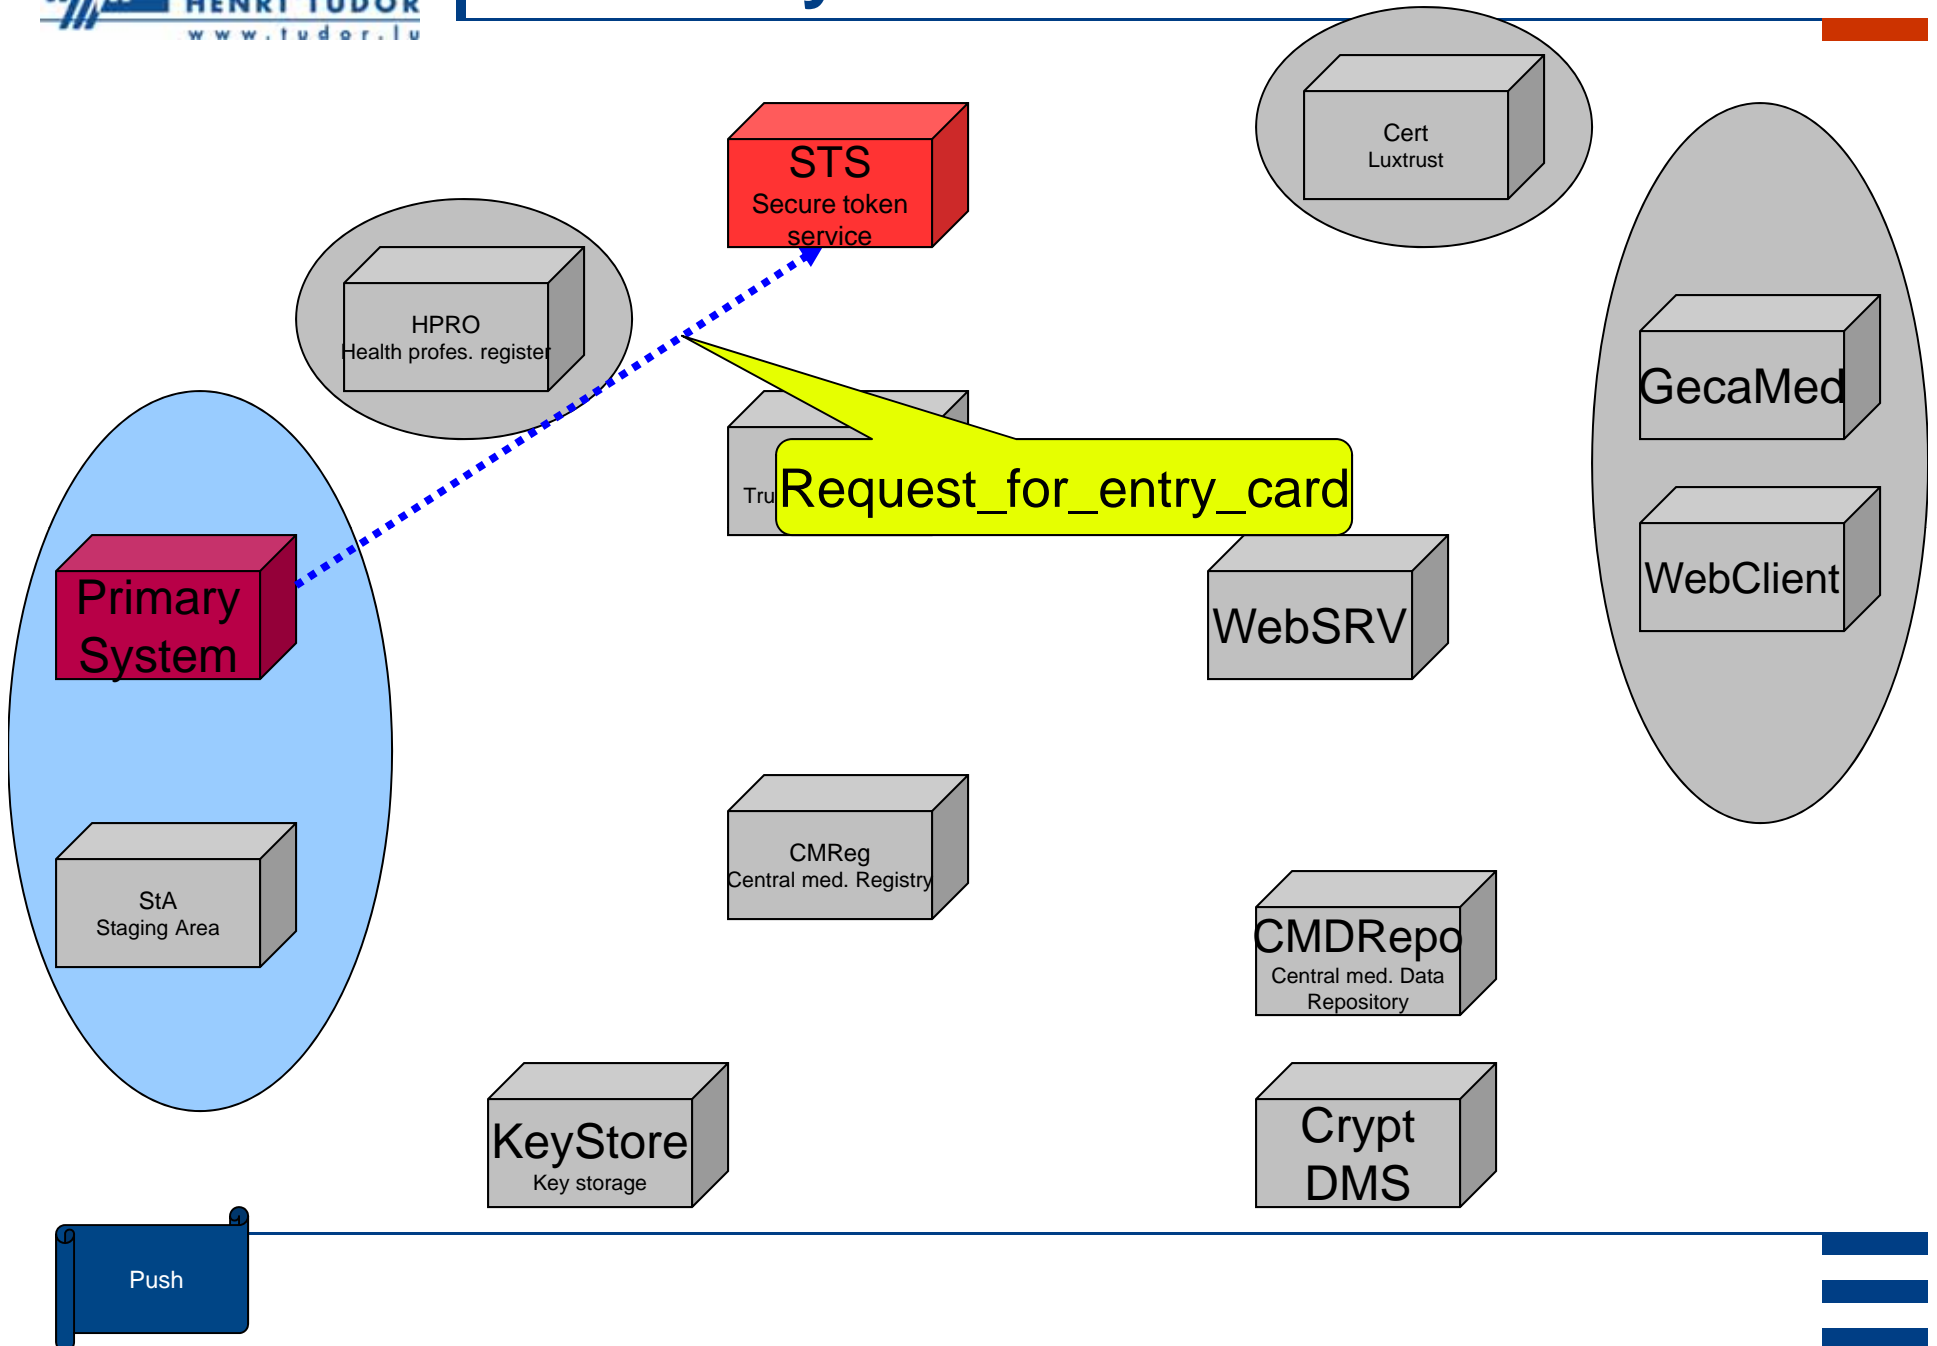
HENRI TUDOR
www.tudor.lu

STS
Secure token service

Cert
Luxtrust

HPRO
Health profes. register

GecaMed

Tru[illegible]

Request_for_entry_card

WebClient

Primary System

WebSRV

CMReg
Central med. Registry

StA
Staging Area

CMDRepo
Central med. Data Repository

KeyStore
Key storage

Crypt
DMS

Push